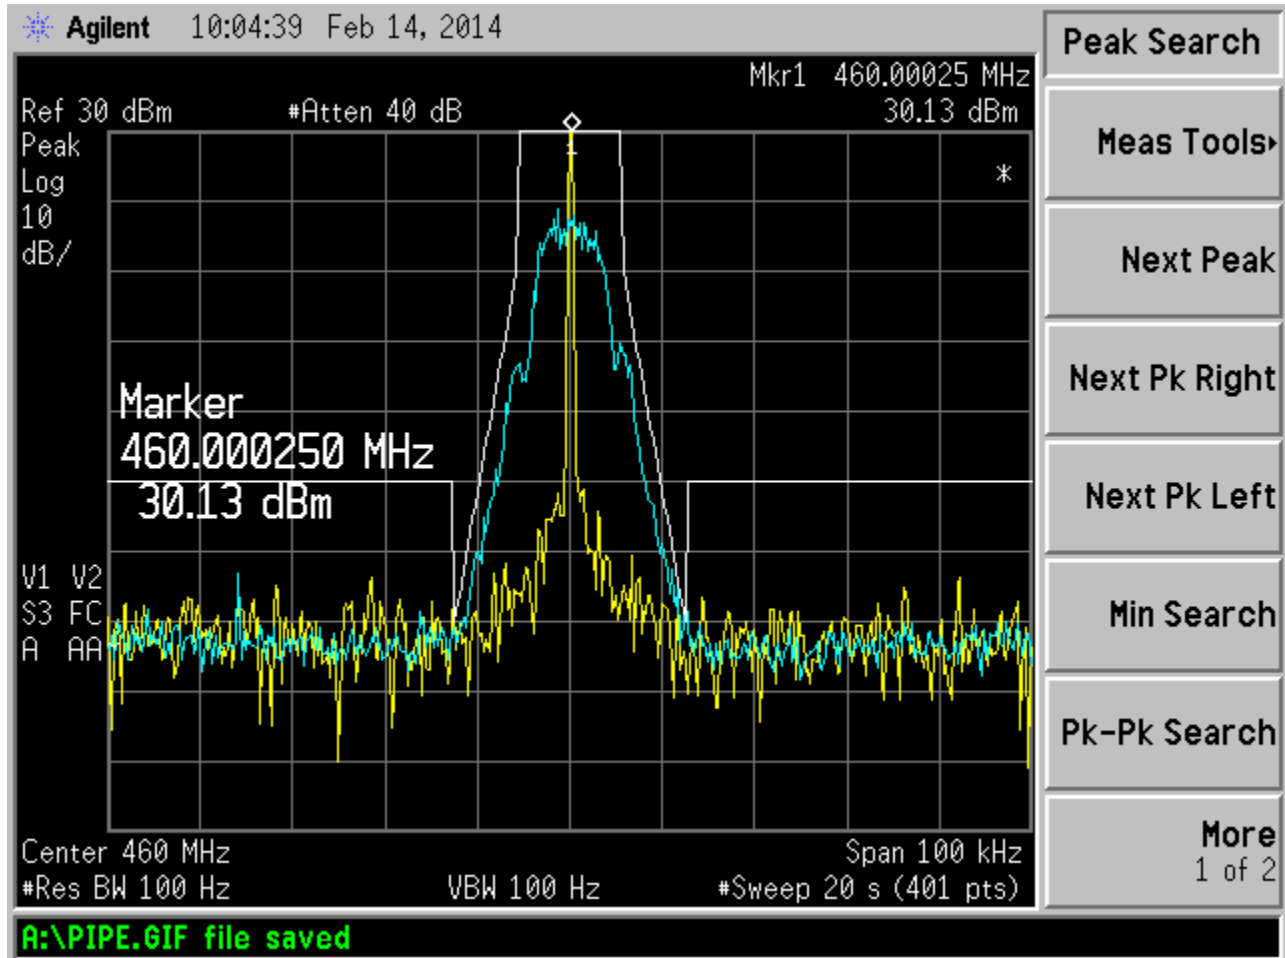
Agilent 10:04:39 Feb 14, 2014

Mkr1 460.00025 MHz
Ref 30 dBm #Atten 40 dB 30.13 dBm
Peak
Log
10
dB/
*
1

Marker
460.000250 MHz
30.13 dBm

V1 V2
S3 FC
A AA

Center 460 MHz Span 100 kHz
#Res BW 100 Hz VBW 100 Hz #Sweep 20 s (401 pts)

Peak Search
Meas Tools
Next Peak
Next Pk Right
Next Pk Left
Min Search
Pk-Pk Search
More
1 of 2

A:\PIPE.GIF file saved